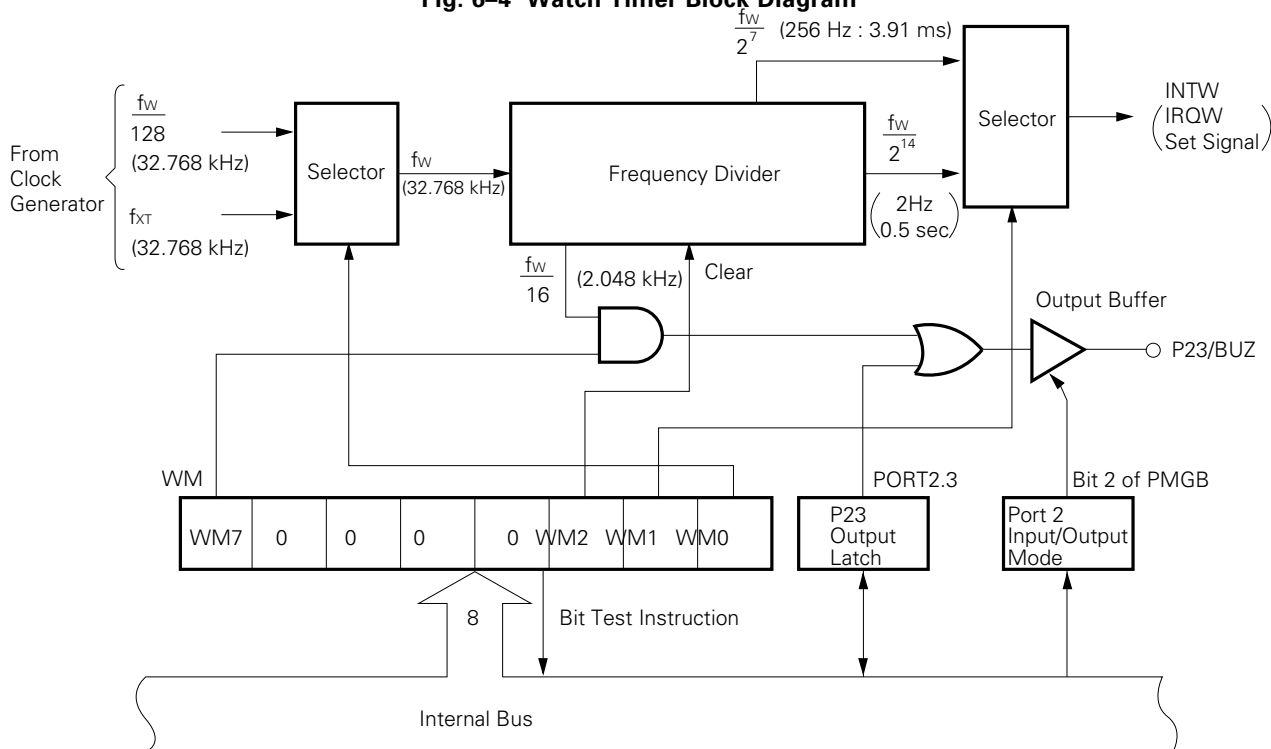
Fig. 6–4 Watch Timer Block Diagram

$\frac{f_W}{2^7}$ (256 Hz : 3.91 ms)

From Clock Generator

$\frac{f_W}{128}$ (32.768 kHz)

$f_{XT}$ (32.768 kHz)

Selector

$f_W$ (32.768 kHz)

Frequency Divider

$\frac{f_W}{2^{14}}$

(2Hz 0.5 sec)

Selector

INTW (IRQW Set Signal)

$\frac{f_W}{16}$ (2.048 kHz)

Clear

Output Buffer

P23/BUZ

WM

| WM7 | 0 | 0 | 0 | 0 | WM2 | WM1 | WM0 |
|---|---|---|---|---|---|---|---|

PORT2.3

P23 Output Latch

Bit 2 of PMGB

Port 2 Input/Output Mode

8

Bit Test Instruction

Internal Bus